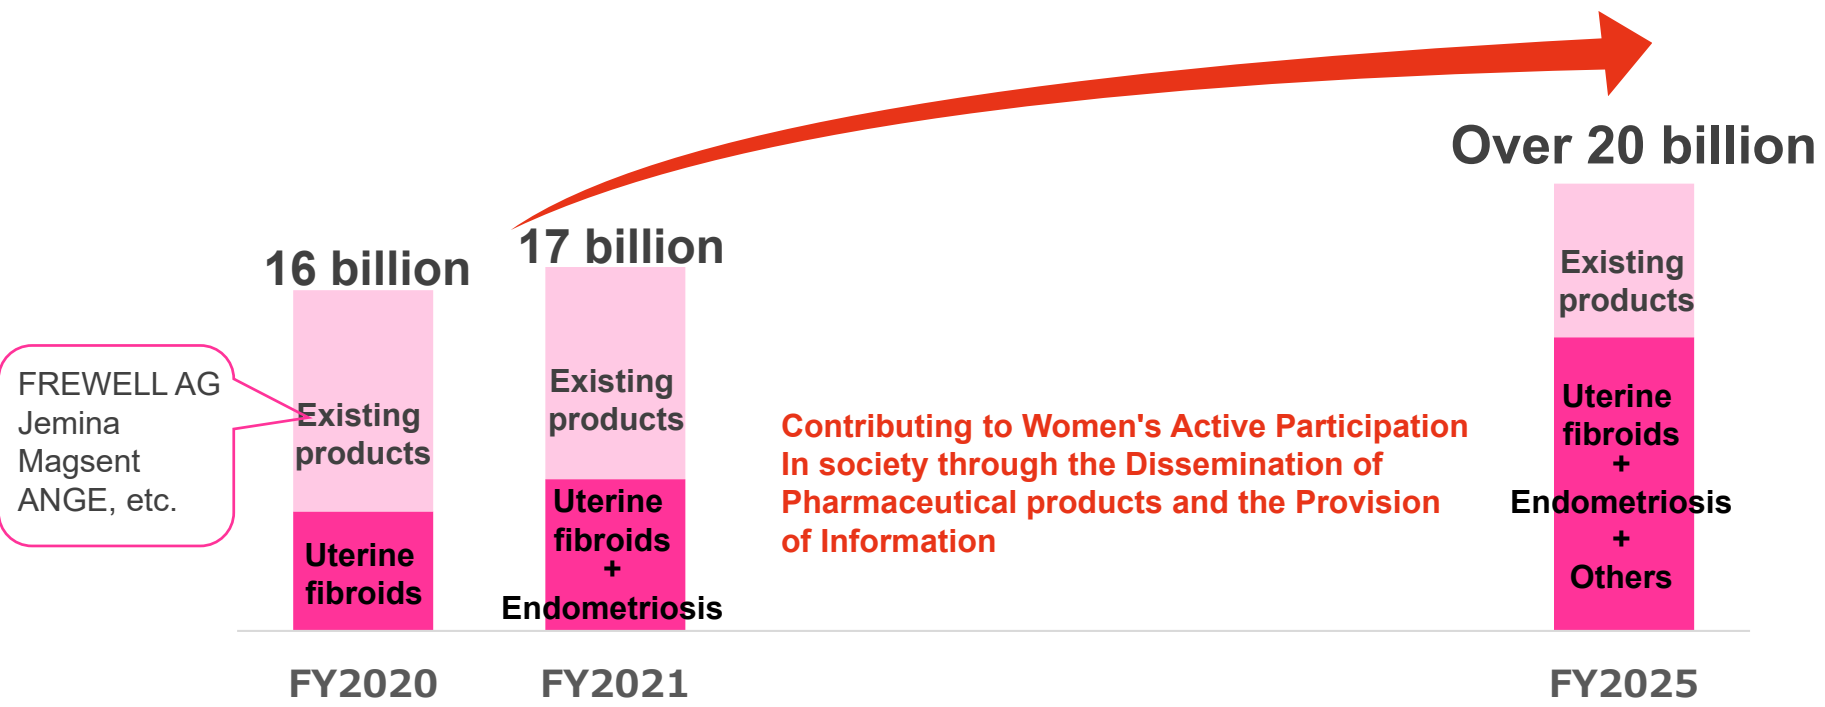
Over 20 billion

16 billion

17 billion

FREWELL AG
Jemina
Magsent
ANGE, etc.

Existing products

Uterine fibroids

Existing products

Uterine fibroids
+
Endometriosis

Contributing to Women's Active Participation In society through the Dissemination of Pharmaceutical products and the Provision of Information

Existing products

Uterine fibroids
+
Endometriosis
+
Others

FY2020

FY2021

FY2025